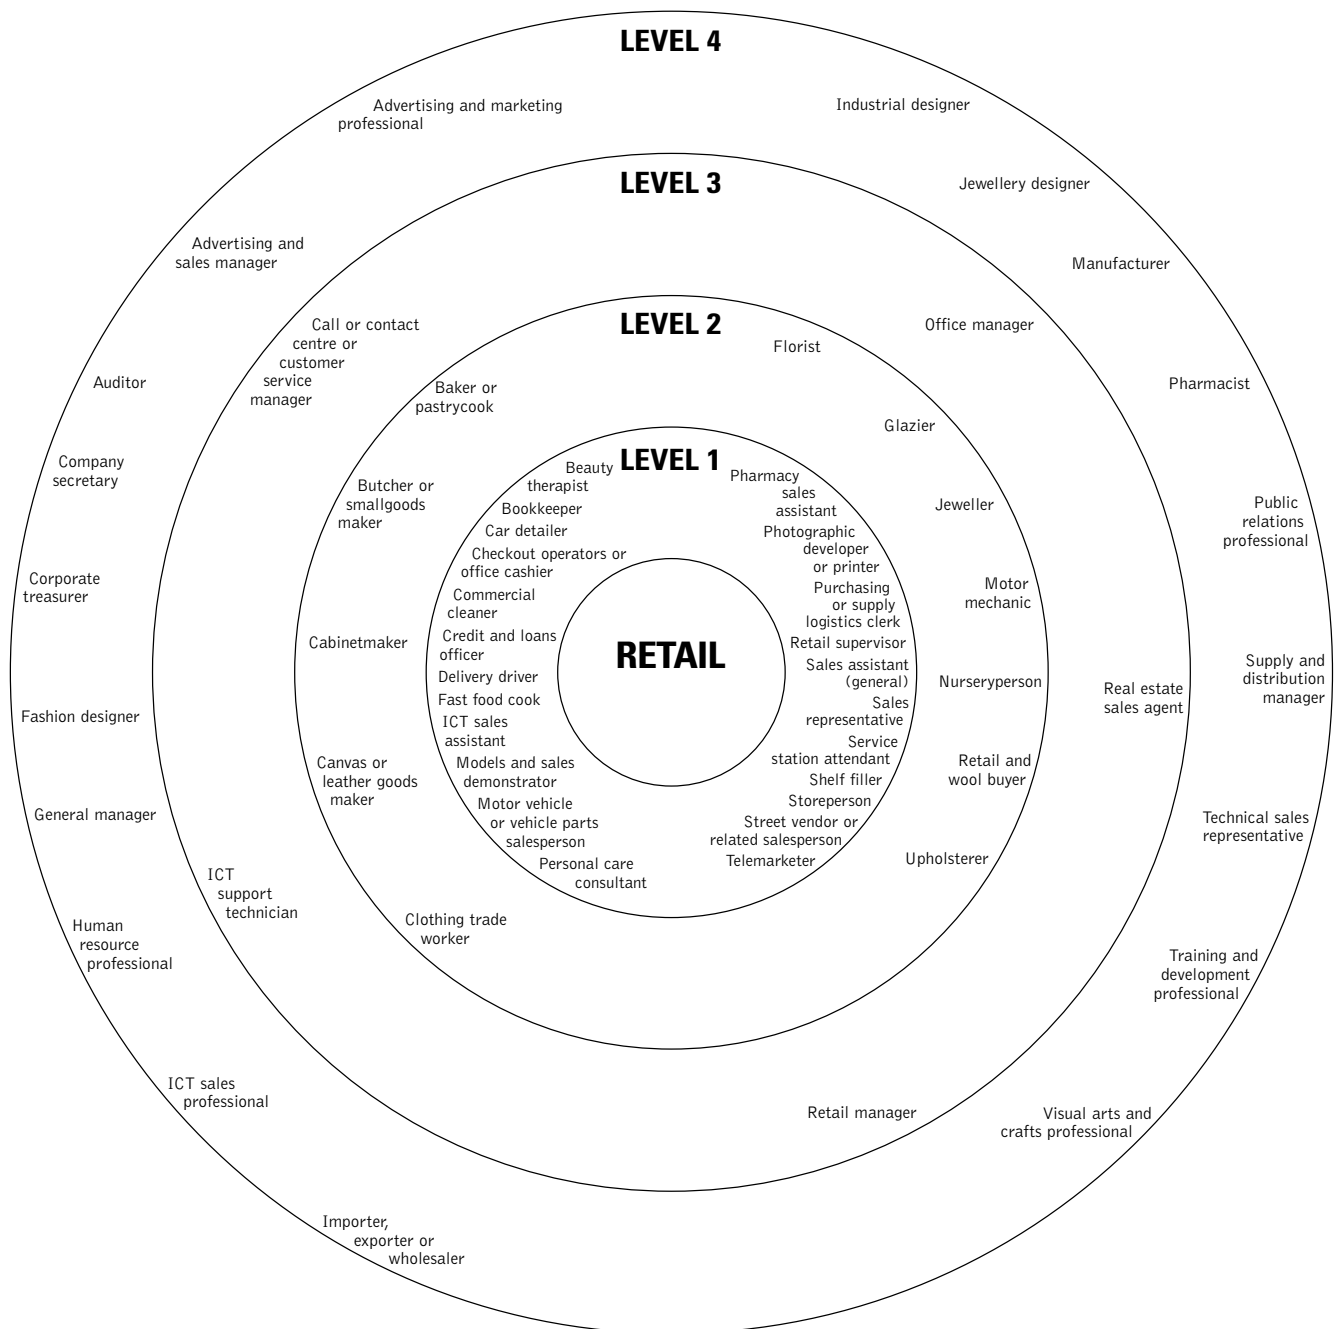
LEVEL 4

Advertising and marketing professional

Industrial designer

LEVEL 3

Jewellery designer

Advertising and sales manager

Manufacturer

Call or contact centre or customer service manager

LEVEL 2

Office manager

Florist

Auditor

Pharmacist

Baker or pastrycook

Glazier

Company secretary

LEVEL 1

Beauty therapist

Pharmacy sales assistant

Butcher or smallgoods maker

Bookkeeper

Photographic developer or printer

Jeweller

Public relations professional

Car detailer

Checkout operators or office cashier

Corporate treasurer

Commercial cleaner

Purchasing or supply logistics clerk

Motor mechanic

Cabinetmaker

Credit and loans officer

RETAIL

Retail supervisor

Sales assistant (general)

Nurseryperson

Supply and distribution manager

Delivery driver

Real estate sales agent

Fast food cook

Sales representative

Fashion designer

ICT sales assistant

Service station attendant

Canvas or leather goods maker

Models and sales demonstrator

Retail and wool buyer

Shelf filler

General manager

Motor vehicle or vehicle parts salesperson

Storeperson

Technical sales representative

Street vendor or related salesperson

Personal care consultant

Telemarketer

Upholsterer

ICT support technician

Human resource professional

Clothing trade worker

Training and development professional

ICT sales professional

Retail manager

Visual arts and crafts professional

Importer, exporter or wholesaler